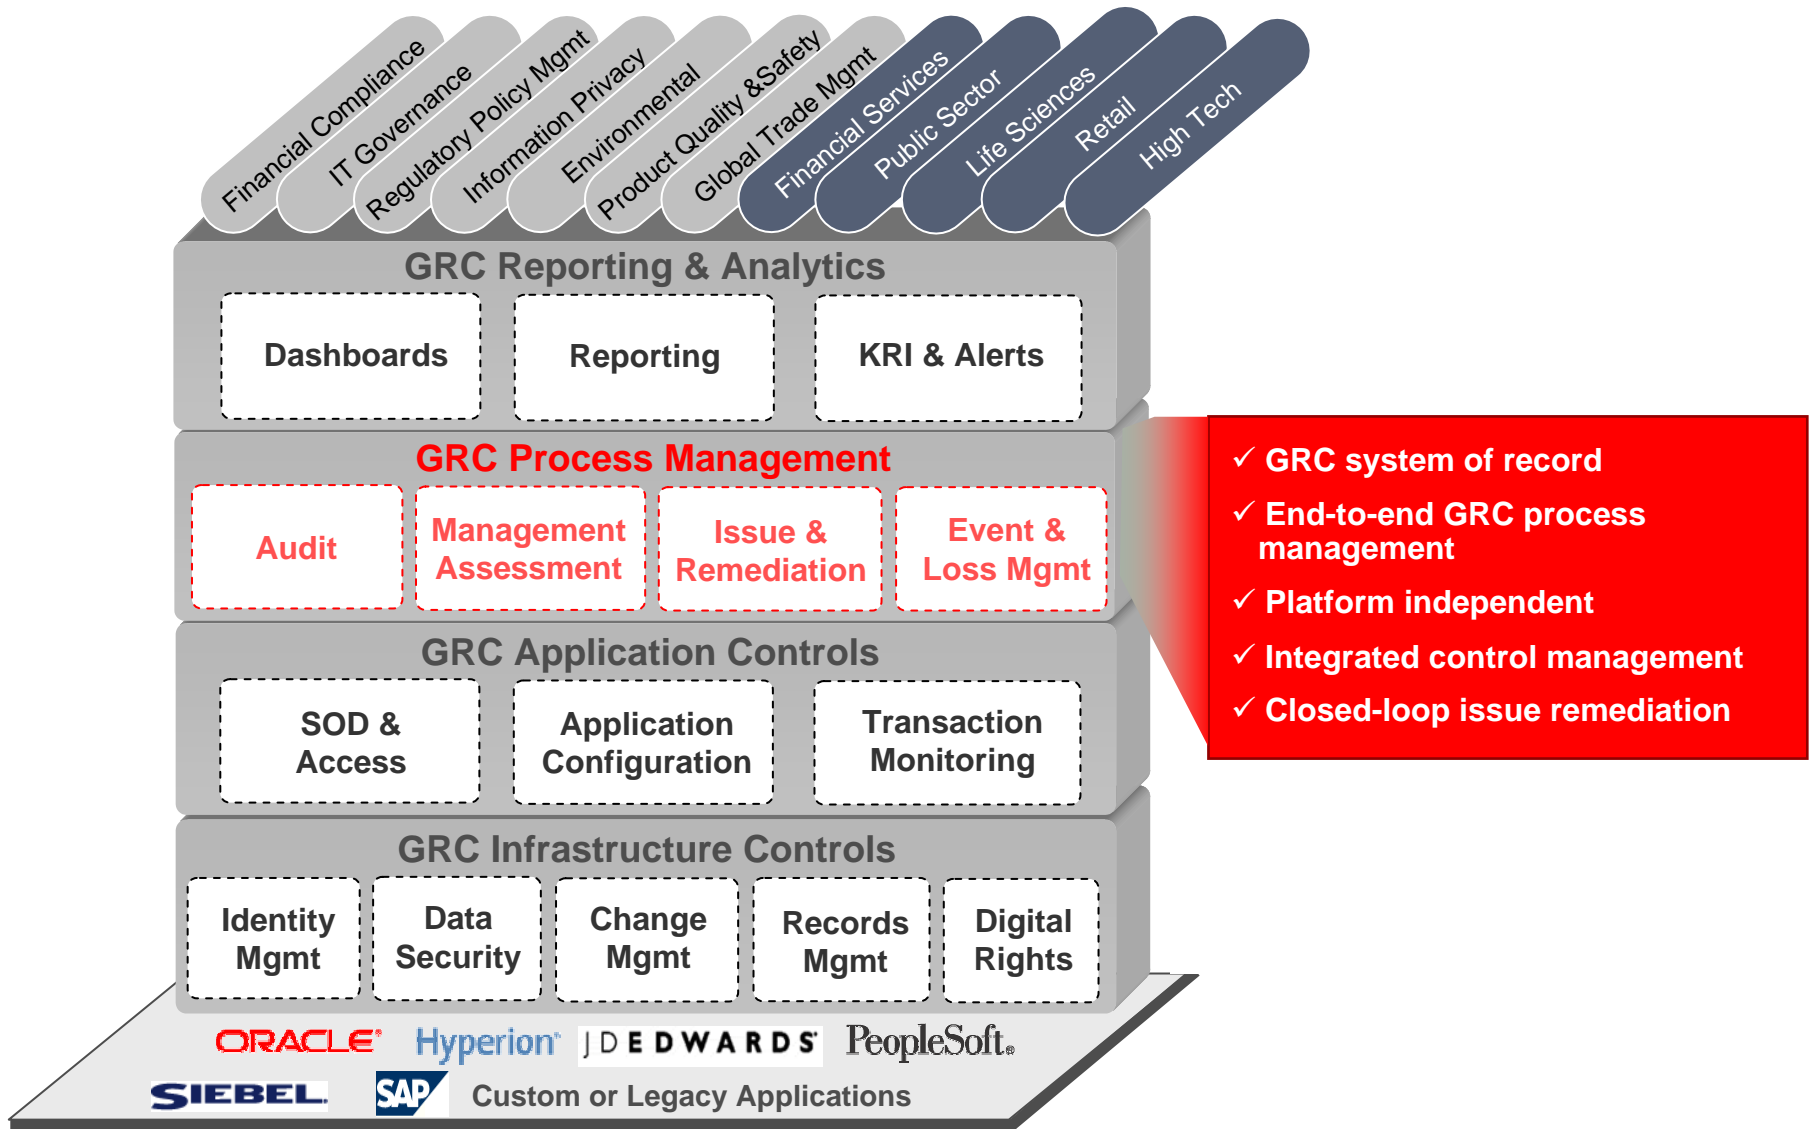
Financial Compliance
IT Governance
Regulatory Policy Mgmt
Information Privacy
Environmental
Product Quality &Safety
Global Trade Mgmt
Financial Services
Public Sector
Life Sciences
Retail
High Tech

GRC Reporting & Analytics

Dashboards
Reporting
KRI & Alerts

GRC Process Management

Audit
Management Assessment
Issue & Remediation
Event & Loss Mgmt

GRC Application Controls

SOD & Access
Application Configuration
Transaction Monitoring

GRC Infrastructure Controls

Identity Mgmt
Data Security
Change Mgmt
Records Mgmt
Digital Rights

ORACLE Hyperion JDEDWARDS PeopleSoft.
SIEBEL SAP Custom or Legacy Applications

✓ GRC system of record
✓ End-to-end GRC process management
✓ Platform independent
✓ Integrated control management
✓ Closed-loop issue remediation